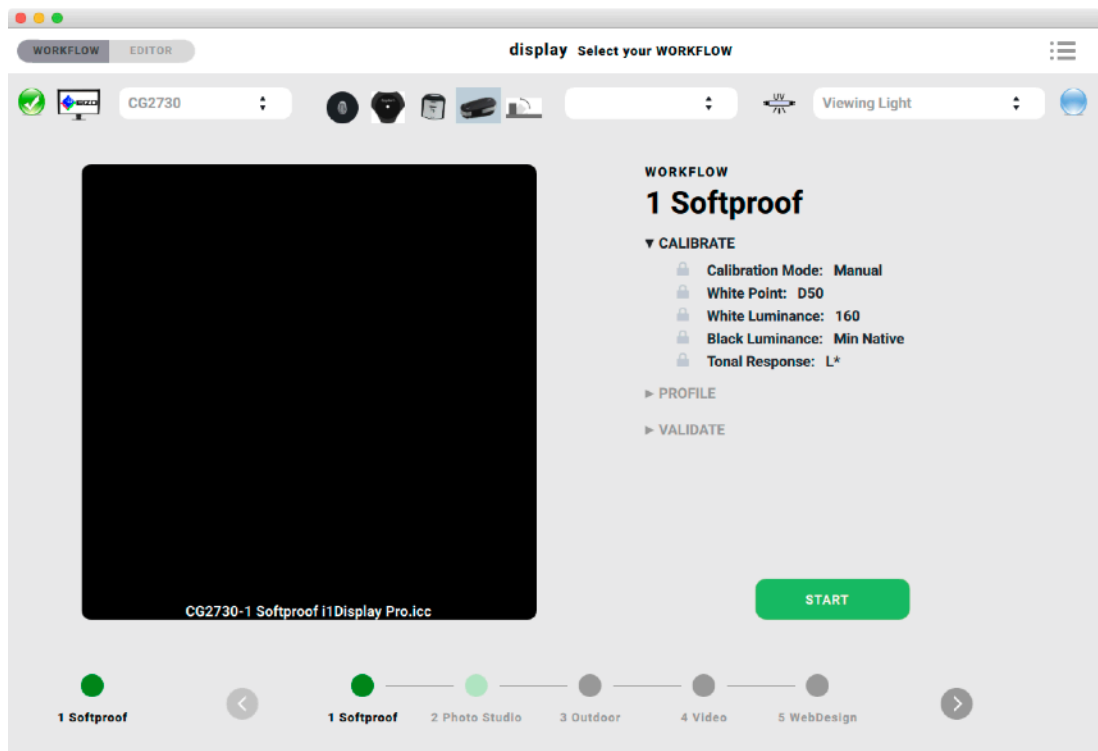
WORKFLOW EDITOR

display Select your WORKFLOW

CG2730

UV

Viewing Light

WORKFLOW
1 Softproof

▼ CALIBRATE
Calibration Mode: Manual
White Point: D50
White Luminance: 160
Black Luminance: Min Native
Tonal Response: L*

► PROFILE

► VALIDATE

CG2730-1 Softproof i1Display Pro.icc

START

1 Softproof

1 Softproof 2 Photo Studio 3 Outdoor 4 Video 5 WebDesign